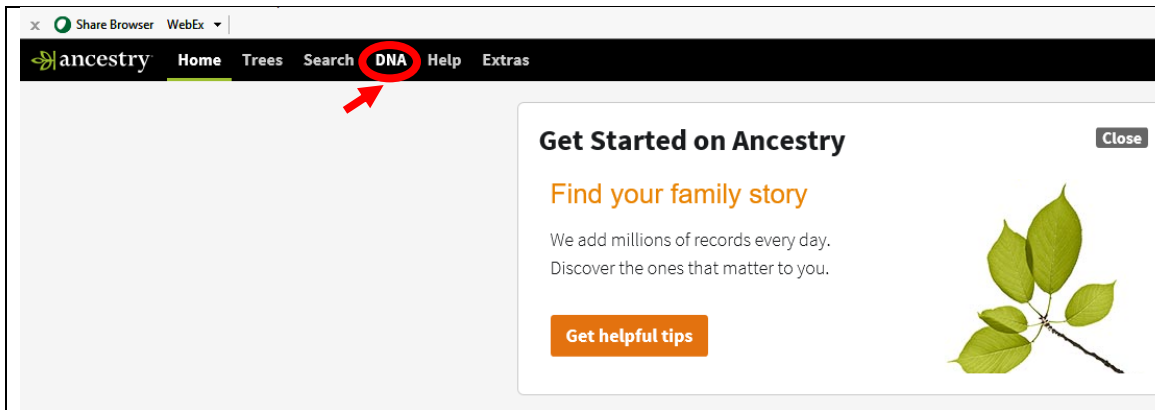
x Share Browser WebEx

ancestry Home Trees Search DNA Help Extras

Get Started on Ancestry

Close

Find your family story

We add millions of records every day. Discover the ones that matter to you.

Get helpful tips